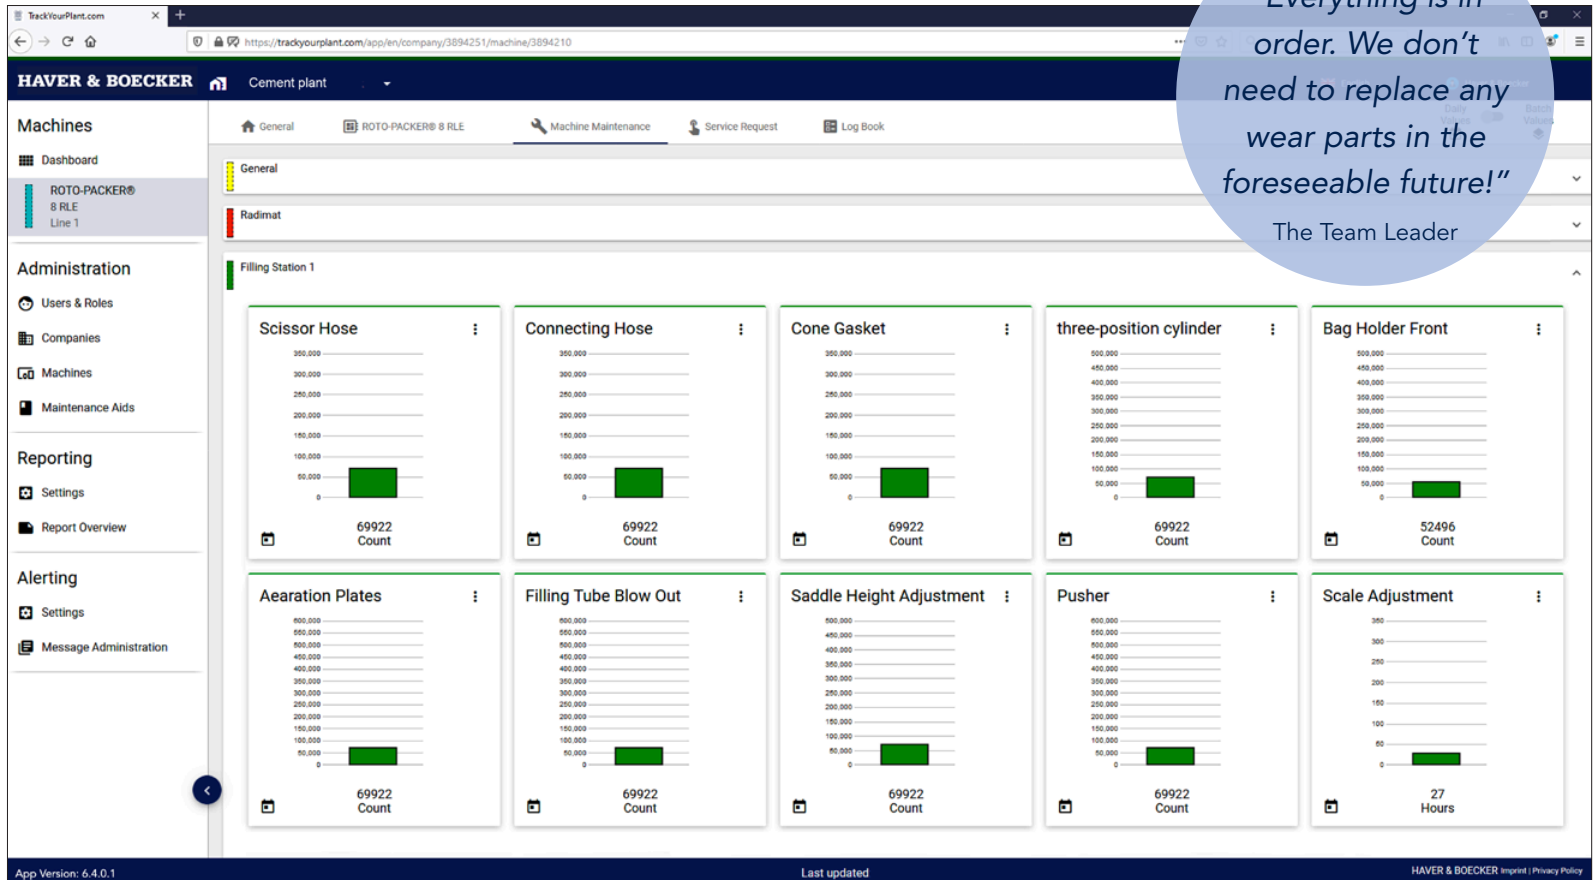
TrackYourPlant.com

https://trackyourplant.com/app/en/company/3894251/machine/3894210

HAVER & BOECKER

Cement plant

Everything is in order. We don't need to replace any wear parts in the foreseeable future!"

The Team Leader

Machines

Dashboard

ROTO-PACKER® 8 RLE Line 1

Administration

Users & Roles

Companies

Machines

Maintenance Aids

Reporting

Settings

Report Overview

Alerting

Settings

Message Administration

General

ROTO-PACKER® 8 RLE

Machine Maintenance

Service Request

Log Book

General

Radimat

Filling Station 1

Scissor Hose

350,000
300,000
250,000
200,000
150,000
100,000
50,000
0

69922
Count

Connecting Hose

350,000
300,000
250,000
200,000
150,000
100,000
50,000
0

69922
Count

Cone Gasket

350,000
300,000
250,000
200,000
150,000
100,000
50,000
0

69922
Count

three-position cylinder

500,000
450,000
400,000
350,000
300,000
250,000
200,000
150,000
100,000
50,000
0

69922
Count

Bag Holder Front

500,000
450,000
400,000
350,000
300,000
250,000
200,000
150,000
100,000
50,000
0

52496
Count

Aearation Plates

69922
Count

Filling Tube Blow Out

69922
Count

Saddle Height Adjustment

69922
Count

Pusher

69922
Count

Scale Adjustment

350
300
250
200
150
100
50
0

27
Hours

App Version: 6.4.0.1

Last updated

HAVER & BOECKER Imprint | Privacy Policy